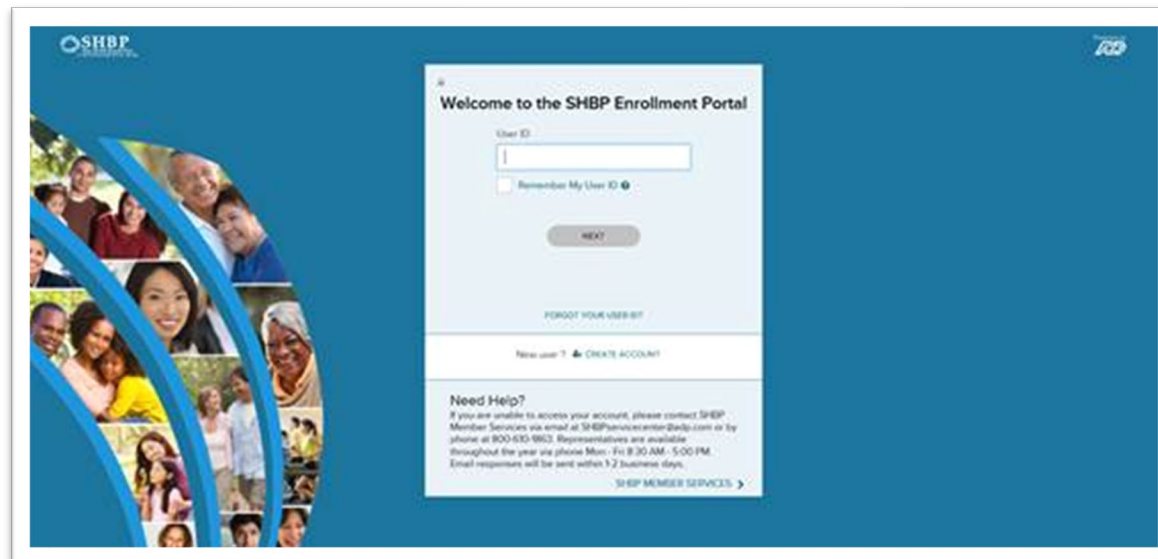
SHBP

ADP

Welcome to the SHBP Enrollment Portal

User ID

Remember My User ID

NEXT

FORGOT YOUR USER ID?

New user ? CREATE ACCOUNT

Need Help?
If you are unable to access your account, please contact SHBP Member Services via email at SHBPservicecenter@adp.com or by phone at 800-610-1863. Representatives are available throughout the year via phone Mon - Fri 8:30 AM - 5:00 PM. Email responses will be sent within 1-2 business days.

SHBP MEMBER SERVICES